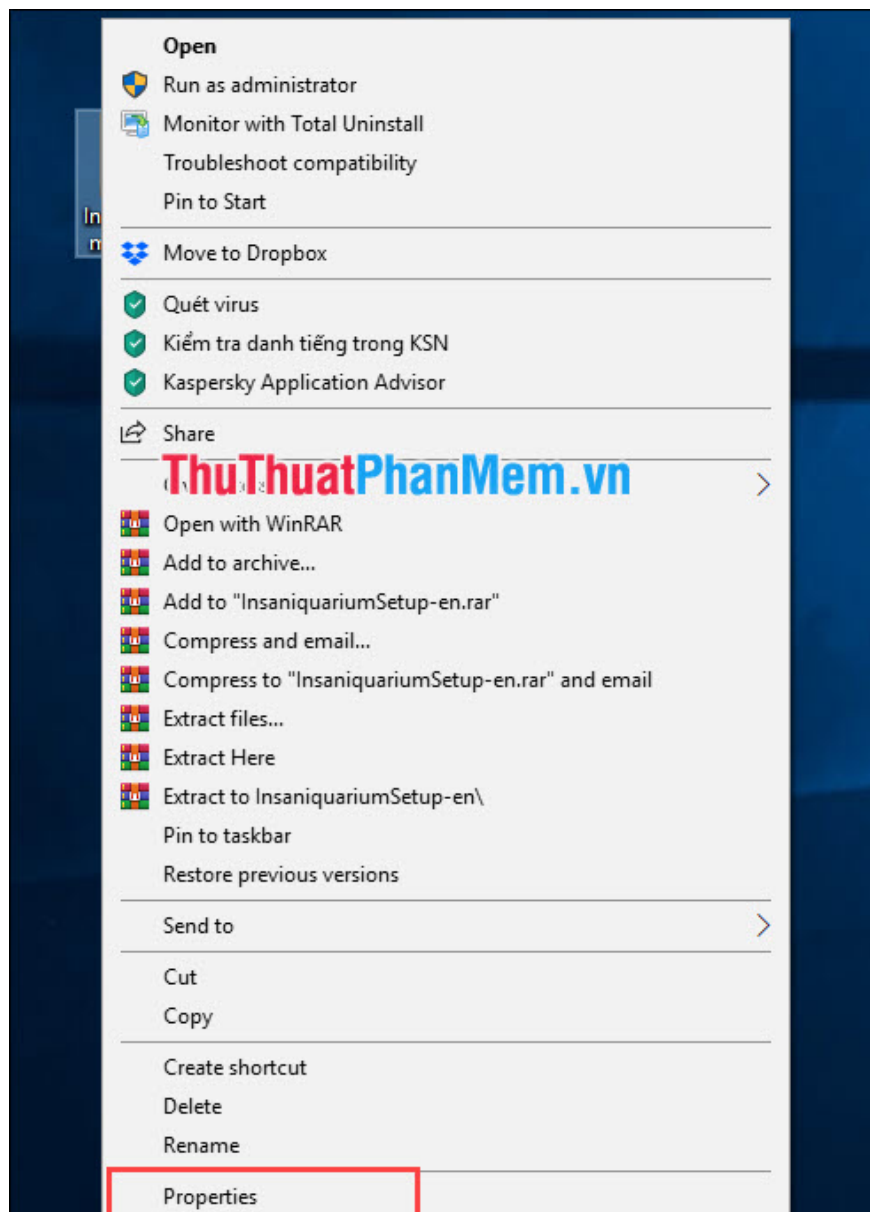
Open
Run as administrator
Monitor with Total Uninstall
Troubleshoot compatibility
Pin to Start
Move to Dropbox
Quét virus
Kiểm tra danh tiếng trong KSN
Kaspersky Application Advisor
Share
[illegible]
ThuThuatPhanMem.vn
Open with WinRAR
Add to archive...
Add to "InsaniquariumSetup-en.rar"
Compress and email...
Compress to "InsaniquariumSetup-en.rar" and email
Extract files...
Extract Here
Extract to InsaniquariumSetup-en\
Pin to taskbar
Restore previous versions
Send to
Cut
Copy
Create shortcut
Delete
Rename
Properties
In
m